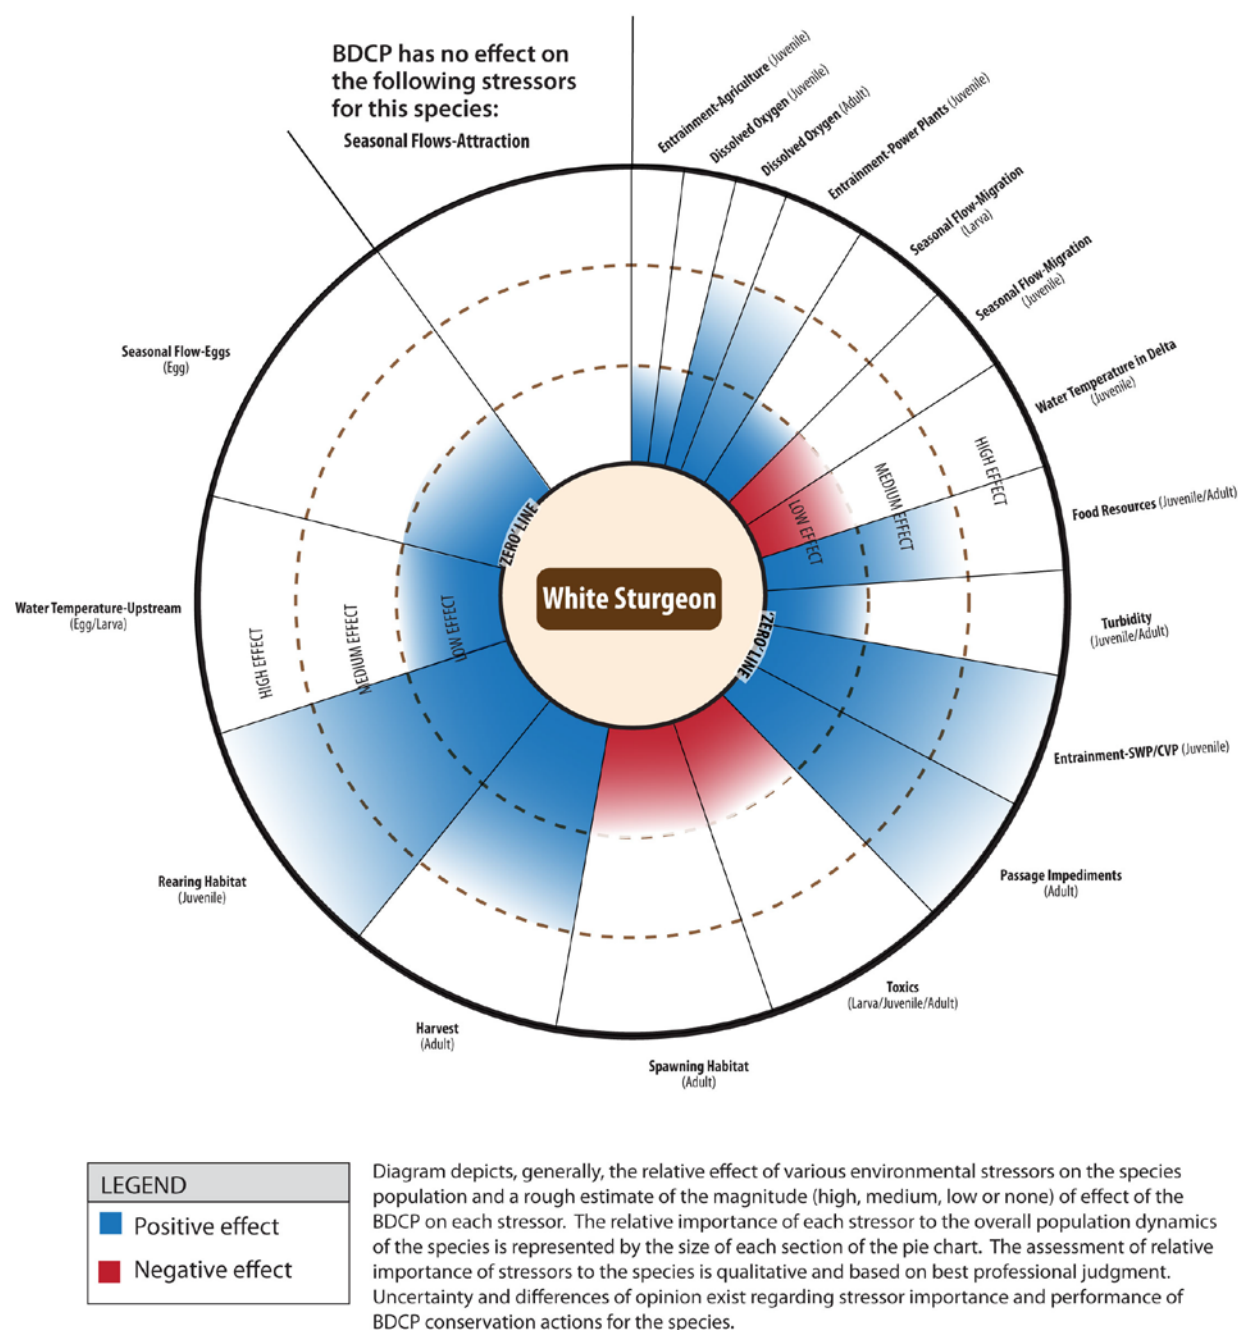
BDCP has no effect on the following stressors for this species:
Seasonal Flows-Attraction

Entrainment-Agriculture (Juvenile)
Dissolved Oxygen (Juvenile)
Dissolved Oxygen (Adult)
Entrainment-Power Plants (Juvenile)
Seasonal Flow-Migration (Larva)
Seasonal Flow-Migration (Juvenile)
Water Temperature in Delta (Juvenile)
Food Resources (Juvenile/Adult)
Turbidity (Juvenile/Adult)
Entrainment-SWP/CVP (Juvenile)
Passage Impediments (Adult)
Toxics (Larva/Juvenile/Adult)
Spawning Habitat (Adult)
Harvest (Adult)
Rearing Habitat (Juvenile)
Water Temperature-Upstream (Egg/Larva)
Seasonal Flow-Eggs (Egg)

HIGH EFFECT
MEDIUM EFFECT
LOW EFFECT
'ZERO' LINE
LOW EFFECT
MEDIUM EFFECT
HIGH EFFECT
'ZERO' LINE

White Sturgeon

LEGEND
Positive effect
Negative effect

Diagram depicts, generally, the relative effect of various environmental stressors on the species population and a rough estimate of the magnitude (high, medium, low or none) of effect of the BDCP on each stressor. The relative importance of each stressor to the overall population dynamics of the species is represented by the size of each section of the pie chart. The assessment of relative importance of stressors to the species is qualitative and based on best professional judgment. Uncertainty and differences of opinion exist regarding stressor importance and performance of BDCP conservation actions for the species.